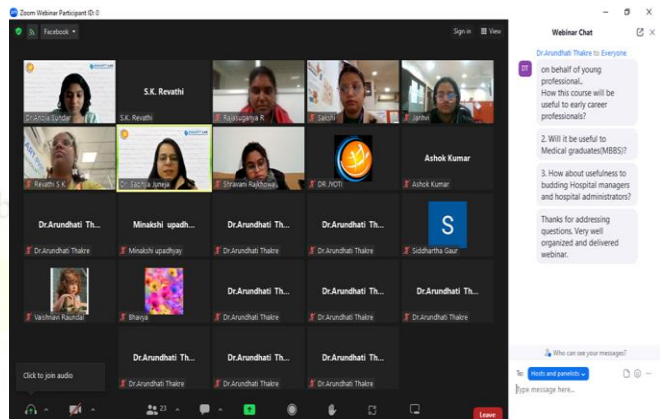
Zoom Webinar Participant ID: 0

Facebook

Sign in   View

Dr.Ancila Sundar
S.K. Revathi
S.K. Revathi
Rajalaxmiya R
Sakshi
Janhvi
Revathi S.K
Dr. Sachija Juneja
Shravani Rajkhowa
DR. JYOTI
Ashok Kumar
Ashok Kumar
Dr.Arundhati Th...
Dr.Arundhati Thakre
Minakshi upadh...
Minakshi upadhyay
Dr.Arundhati Th...
Dr.Arundhati Thakre
Dr.Arundhati Th...
Dr.Arundhati Thakre
S
Siddhartha Gaur
Vaishnavi Raundal
Bhavya
Dr.Arundhati Th...
Dr.Arundhati Thakre
Dr.Arundhati Th...
Dr.Arundhati Thakre
Dr.Arundhati Th...
Dr.Arundhati Thakre
Dr.Arundhati Th...
Dr.Arundhati Thakre
Dr.Arundhati Th...
Dr.Arundhati Thakre
Dr.Arundhati Th...
Dr.Arundhati Thakre

Click to join audio

23

Leave

Webinar Chat

Dr.Arundhati Thakre to Everyone

DT

on behalf of young professional..
How this course will be useful to early career professionals?

2. Will it be useful to Medical graduates(MBBS)?

3. How about usefulness to budding Hospital managers and hospital administrators?

Thanks for addressing questions. Very well organized and delivered webinar.

Who can see your messages?

To: Hosts and panelists

Type message here...